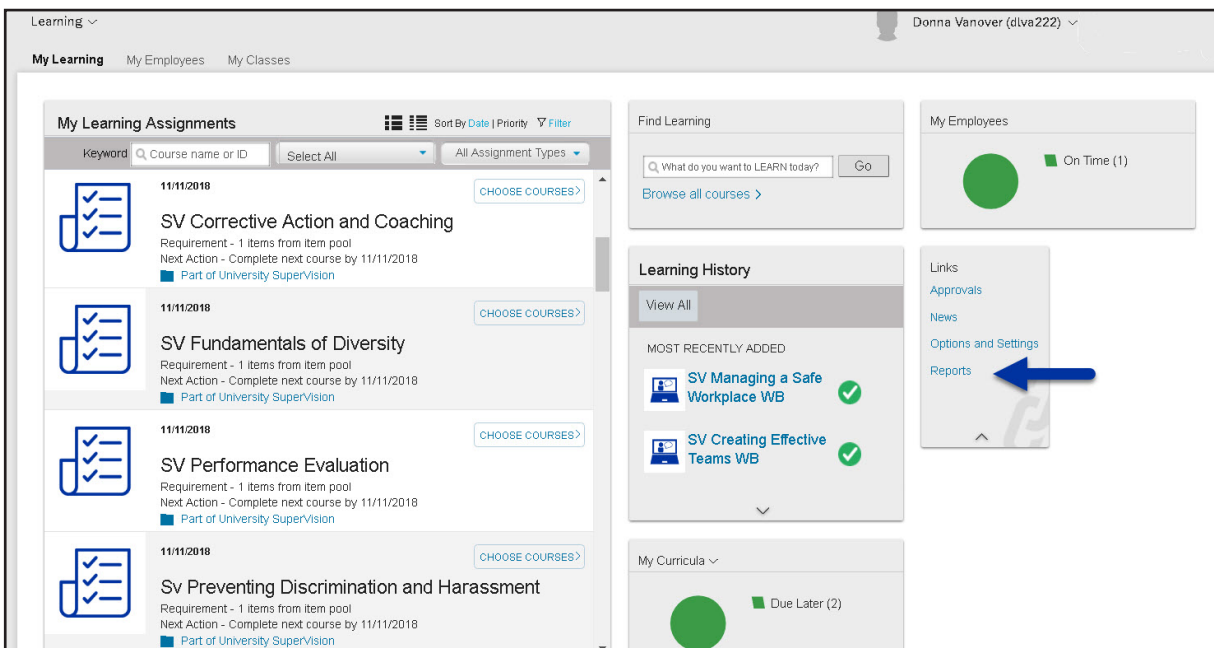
Learning

Donna Vanover (dlva222)

My Learning My Employees My Classes

My Learning Assignments

Sort By Date | Priority Filter

Keyword Course name or ID Select All All Assignment Types

11/11/2018

CHOOSE COURSES

SV Corrective Action and Coaching

Requirement - 1 items from item pool
Next Action - Complete next course by 11/11/2018
Part of University SuperVision

11/11/2018

CHOOSE COURSES

SV Fundamentals of Diversity

Requirement - 1 items from item pool
Next Action - Complete next course by 11/11/2018
Part of University SuperVision

11/11/2018

CHOOSE COURSES

SV Performance Evaluation

Requirement - 1 items from item pool
Next Action - Complete next course by 11/11/2018
Part of University SuperVision

11/11/2018

CHOOSE COURSES

Sv Preventing Discrimination and Harassment

Requirement - 1 items from item pool
Next Action - Complete next course by 11/11/2018
Part of University SuperVision

Find Learning

What do you want to LEARN today? Go

Browse all courses

Learning History

View All

MOST RECENTLY ADDED

SV Managing a Safe Workplace WB

SV Creating Effective Teams WB

My Curricula

Due Later (2)

My Employees

On Time (1)

Links

Approvals

News

Options and Settings

Reports